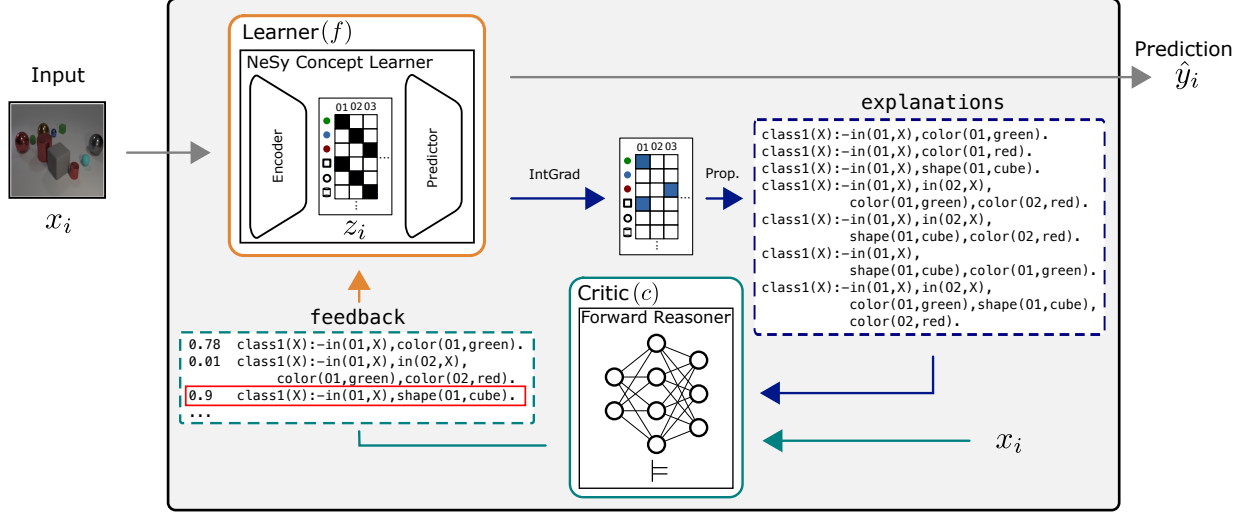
Input

$x_i$

Learner$(f)$

NeSy Concept Learner

Encoder

01 02 03

...

$z_i$

Predictor

Prediction
$\hat{y}_i$

IntGrad

01 02 03

Prop.

explanations

class1(X):-in(01,X),color(01,green).
class1(X):-in(01,X),color(01,red).
class1(X):-in(01,X),shape(01,cube).
class1(X):-in(01,X),in(02,X), color(01,green),color(02,red).
class1(X):-in(01,X),in(02,X), shape(01,cube),color(02,red).
class1(X):-in(01,X), shape(01,cube),color(01,green).
class1(X):-in(01,X),in(02,X), color(01,green),shape(01,cube), color(02,red).

feedback

0.78 class1(X):-in(01,X),color(01,green).
0.01 class1(X):-in(01,X),in(02,X), color(01,green),color(02,red).
0.9 class1(X):-in(01,X),shape(01,cube).
...

Critic$(c)$

Forward Reasoner

$\models$

$x_i$